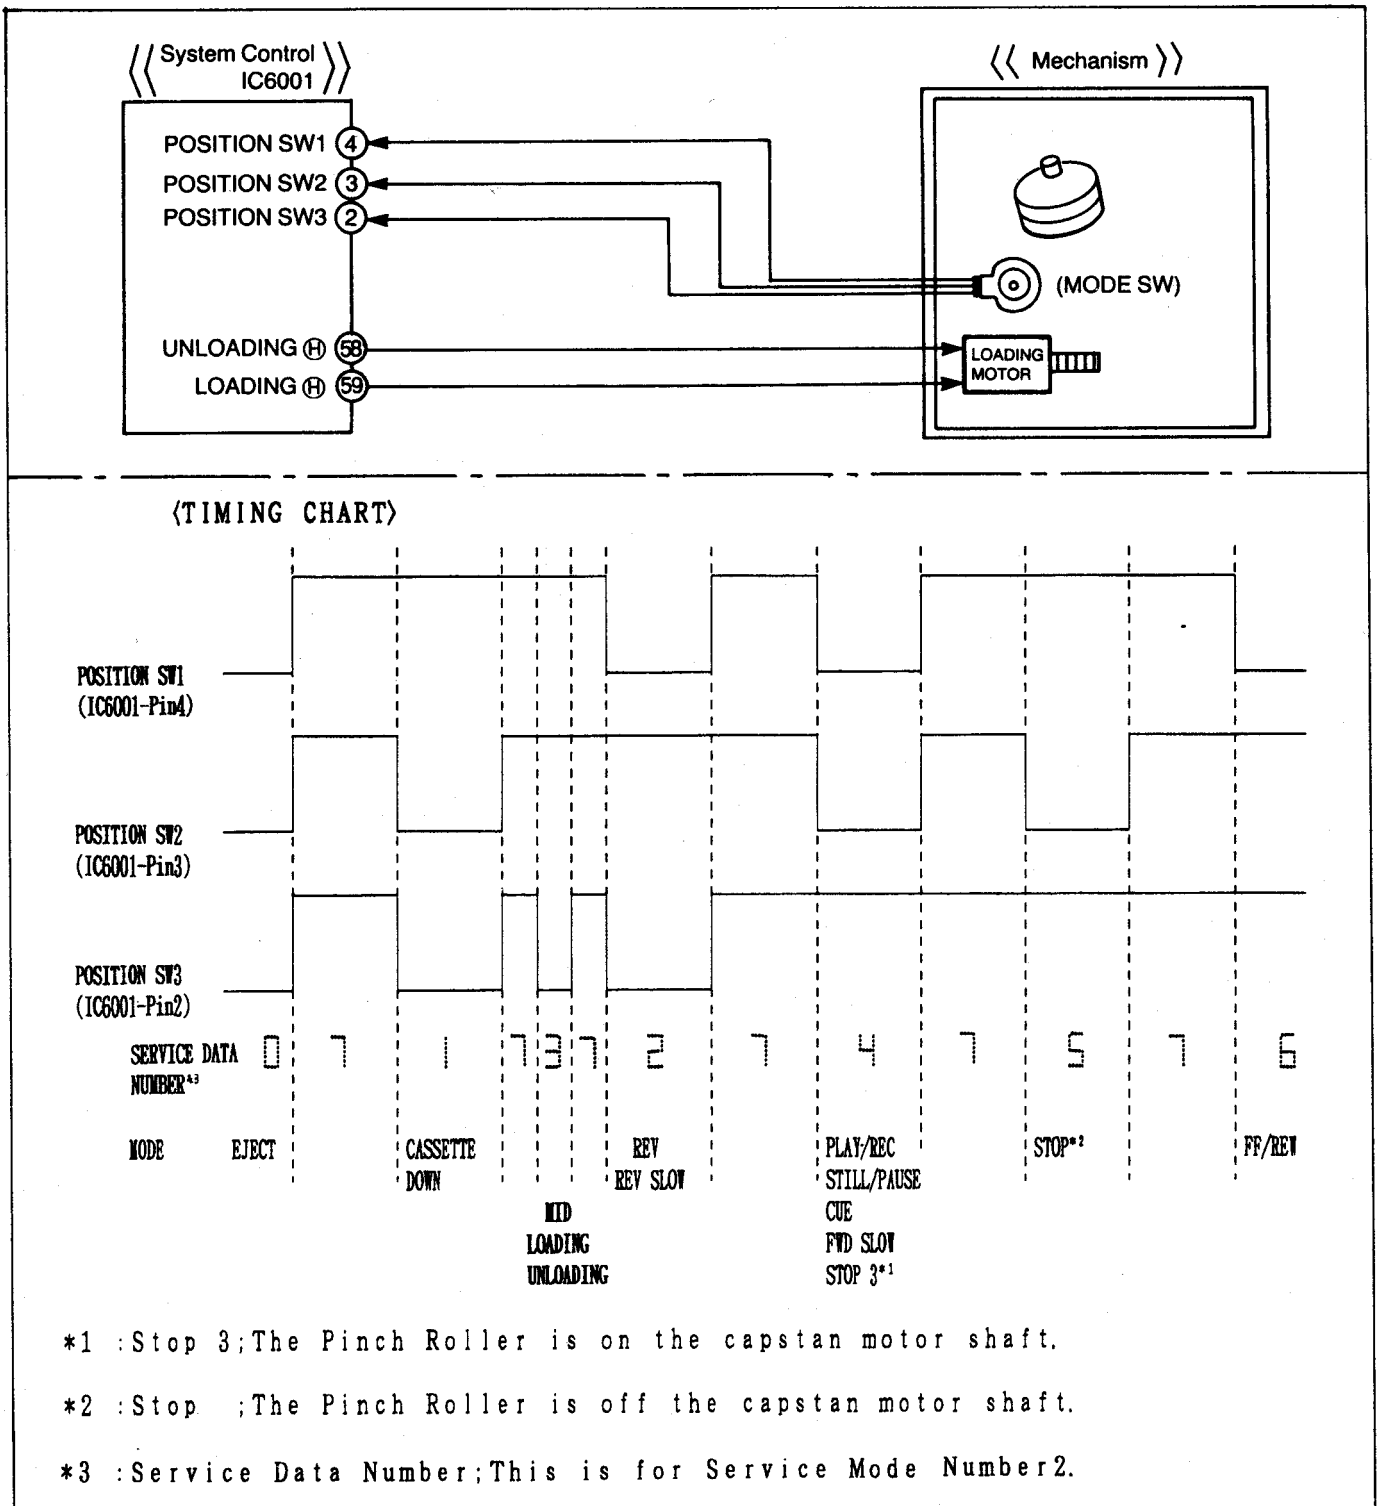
《System Control IC6001》

POSITION SW1 ④
POSITION SW2 ③
POSITION SW3 ②
UNLOADING Ⓗ 58
LOADING Ⓗ 59

《Mechanism》

(MODE SW)

LOADING MOTOR

〈TIMING CHART〉

POSITION SW1 (IC6001-Pin4)

POSITION SW2 (IC6001-Pin3)

POSITION SW3 (IC6001-Pin2)

SERVICE DATA NUMBER*3 0 7 1 7 3 7 2 7 4 7 5 7 6

MODE EJECT CASSETTE DOWN REV REV SLOW PLAY/REC STILL/PAUSE CUE FWD SLOW STOP 3*1 STOP*2 FF/REW

MID LOADING UNLOADING

*1 : Stop 3; The Pinch Roller is on the capstan motor shaft.

*2 : Stop ; The Pinch Roller is off the capstan motor shaft.

*3 : Service Data Number; This is for Service Mode Number 2.